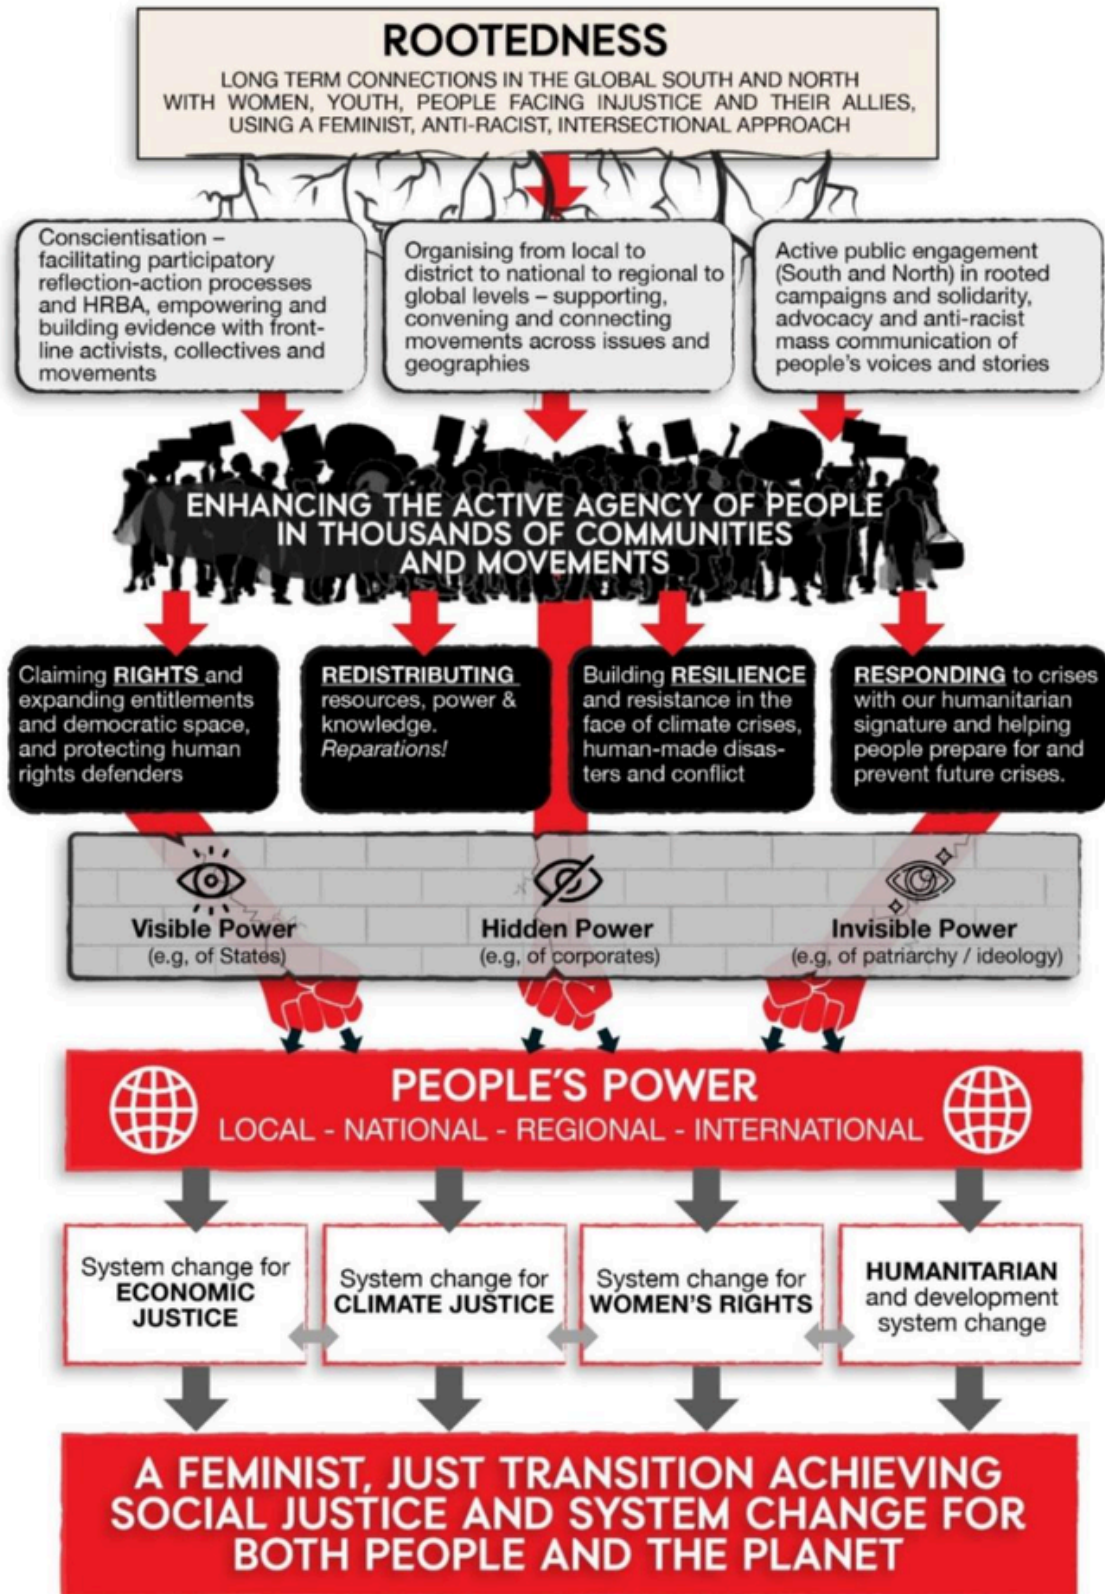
ROOTEDNESS

LONG TERM CONNECTIONS IN THE GLOBAL SOUTH AND NORTH WITH WOMEN, YOUTH, PEOPLE FACING INJUSTICE AND THEIR ALLIES, USING A FEMINIST, ANTI-RACIST, INTERSECTIONAL APPROACH

Conscientisation – facilitating participatory reflection-action processes and HRBA, empowering and building evidence with frontline activists, collectives and movements

Organising from local to district to national to regional to global levels – supporting, convening and connecting movements across issues and geographies

Active public engagement (South and North) in rooted campaigns and solidarity, advocacy and anti-racist mass communication of people's voices and stories

ENHANCING THE ACTIVE AGENCY OF PEOPLE IN THOUSANDS OF COMMUNITIES AND MOVEMENTS

Claiming RIGHTS and expanding entitlements and democratic space, and protecting human rights defenders

REDISTRIBUTING resources, power & knowledge. Reparations!

Building RESILIENCE and resistance in the face of climate crises, human-made disasters and conflict

RESPONDING to crises with our humanitarian signature and helping people prepare for and prevent future crises.

Visible Power
(e.g, of States)

Hidden Power
(e.g, of corporates)

Invisible Power
(e.g, of patriarchy / ideology)

PEOPLE'S POWER
LOCAL - NATIONAL - REGIONAL - INTERNATIONAL

System change for ECONOMIC JUSTICE

System change for CLIMATE JUSTICE

System change for WOMEN'S RIGHTS

HUMANITARIAN and development system change

A FEMINIST, JUST TRANSITION ACHIEVING SOCIAL JUSTICE AND SYSTEM CHANGE FOR BOTH PEOPLE AND THE PLANET